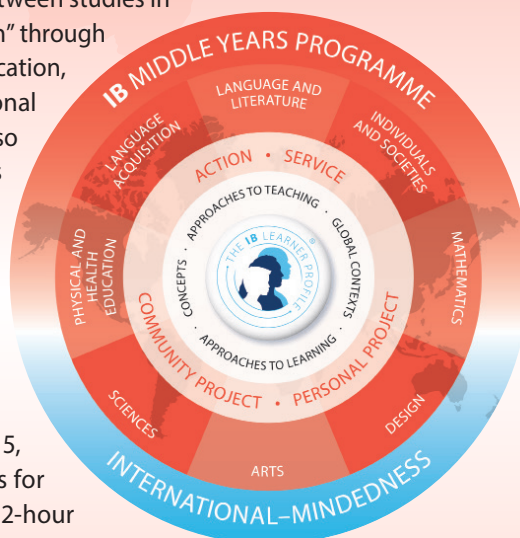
tween studies in
n" through
cation,
onal
so
s

5,
s for
2-hour

IB MIDDLE YEARS PROGRAMME

LANGUAGE AND LITERATURE

INDIVIDUALS AND SOCIETIES

MATHEMATICS

DESIGN

ARTS

SCIENCES

PHYSICAL AND HEALTH EDUCATION

LANGUAGE ACQUISITION

ACTION • SERVICE

COMMUNITY PROJECT • PERSONAL PROJECT

APPROACHES TO TEACHING • GLOBAL CONTEXTS • APPROACHES TO LEARNING • CONCEPTS

THE IB LEARNER PROFILE

INTERNATIONAL–MINDEDNESS